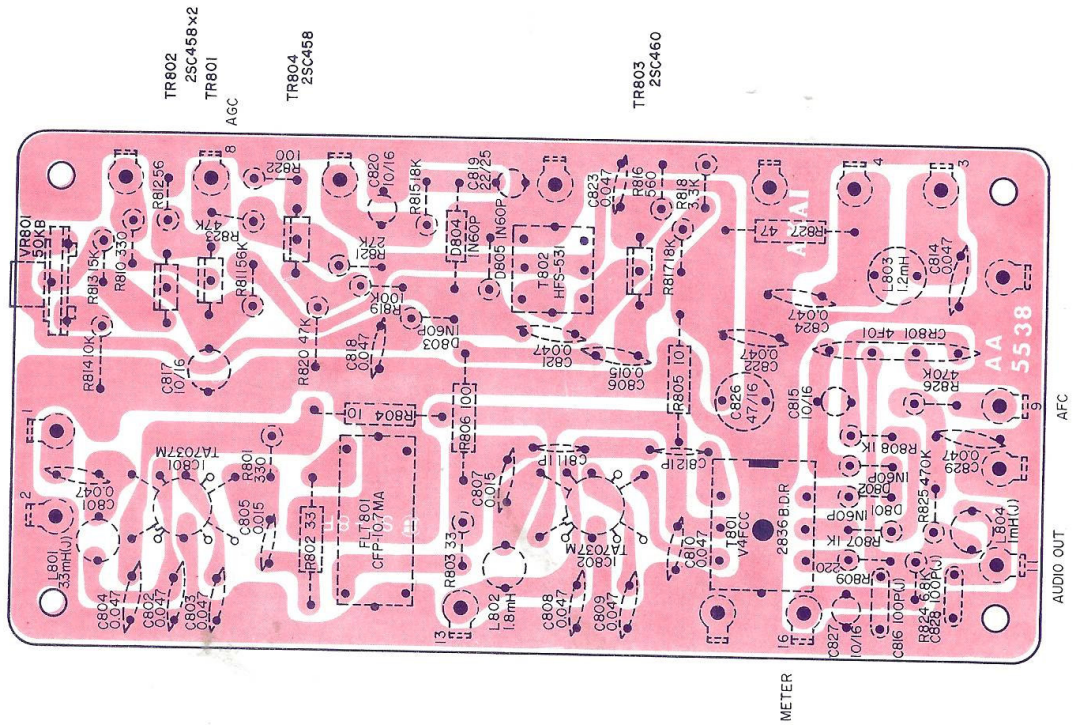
TR802 2SC458×2
TR801
AGC
TR804 2SC458
TR803 2SC460
8
R822 100
C820 10/16
R815 18K
C819 22/25
C823 0.047
R816 560
R818 3.3K
4
3
R812 56
R823 47K
D804 IN60P
D805 IN60P
T802 HFS-531
R827 47
AA1
VR801 50KB
R813 15K
R810 330
R811 56K
R821 27K
R817 18K
L803 1.2mH
C814 0.047
R819 100K
C824 0.047
D803 IN60P
C821 0.047
C822 0.047
CR801 470P
AA 5538
R814 10K
C817 10/16
R820 47K
C818 0.047
C806 0.015
R805 10
C826 47/16
C815 10/16
R826 470K
AFC
9
1
R804 10
R806 100
TA7037M
IC801
R801 330
C811 1P
C812 1P
R808 1K
C829 0.047
C801 0.047
2
C805 0.015
FLT801 CFP-107MA
C807 0.15
D802 IN60P
R825 470K
D801 IN60P
R807 1K
L804 1mH(J)
R802 33
T801 V4FCC
2836 B.D.R
R803 33
IC802 TA7037M
C810 0.047
L801 33mH(J)
R809 220
AUDIO OUT
C804 0.047
C802 0.047
C803 0.047
L802 1.8mH
C808 0.047
C809 0.047
C816 100P(J)
C828 100P(J)
R824 18K
C827 10/16
13
16
METER